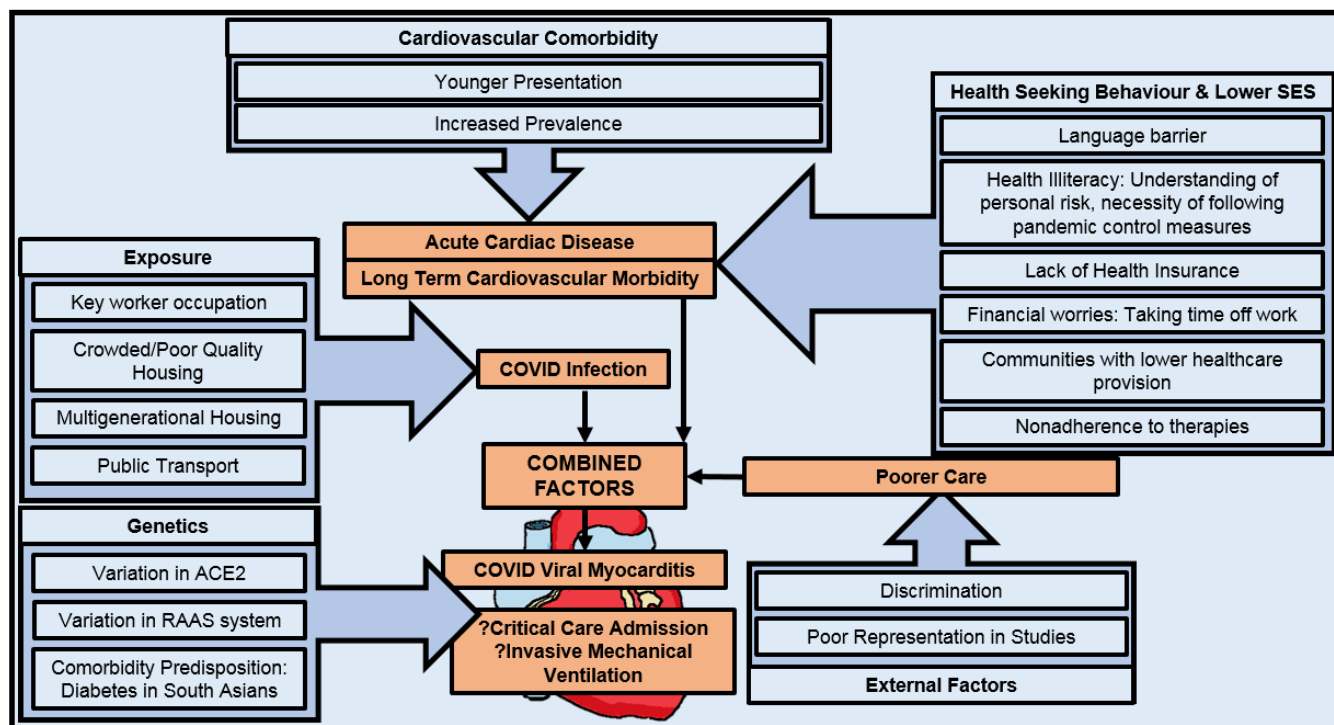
Cardiovascular Comorbidity

Younger Presentation

Increased Prevalence

Health Seeking Behaviour & Lower SES

Language barrier

Health Illiteracy: Understanding of personal risk, necessity of following pandemic control measures

Lack of Health Insurance

Financial worries: Taking time off work

Communities with lower healthcare provision

Nonadherence to therapies

Acute Cardiac Disease

Long Term Cardiovascular Morbidity

Exposure

Key worker occupation

Crowded/Poor Quality Housing

Multigenerational Housing

Public Transport

COVID Infection

COMBINED FACTORS

Poorer Care

Genetics

Variation in ACE2

Variation in RAAS system

Comorbidity Predisposition: Diabetes in South Asians

COVID Viral Myocarditis

?Critical Care Admission
?Invasive Mechanical Ventilation

Discrimination

Poor Representation in Studies

External Factors